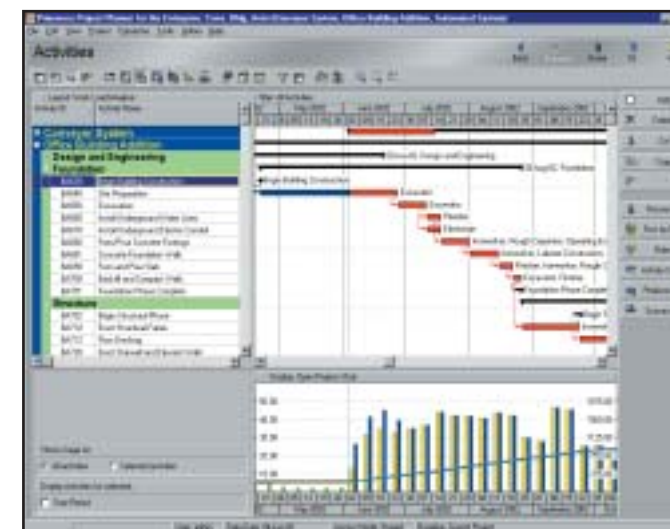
Primavera Project Planner for the Enterprise, Conv. Bldg. Area (Conveyor System, Office Building Addition, Automated System)

Activities

Conveyor System
Office Building Addition
Design and Engineering
Foundation

Site Preparation
Excavation
Structure

May 2002
June 2002
July 2002
August 2002
September 2002

Excavation
Formwork
Footings
Foundation Phase Complete

50.00
40.00
30.00
20.00
10.00

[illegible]